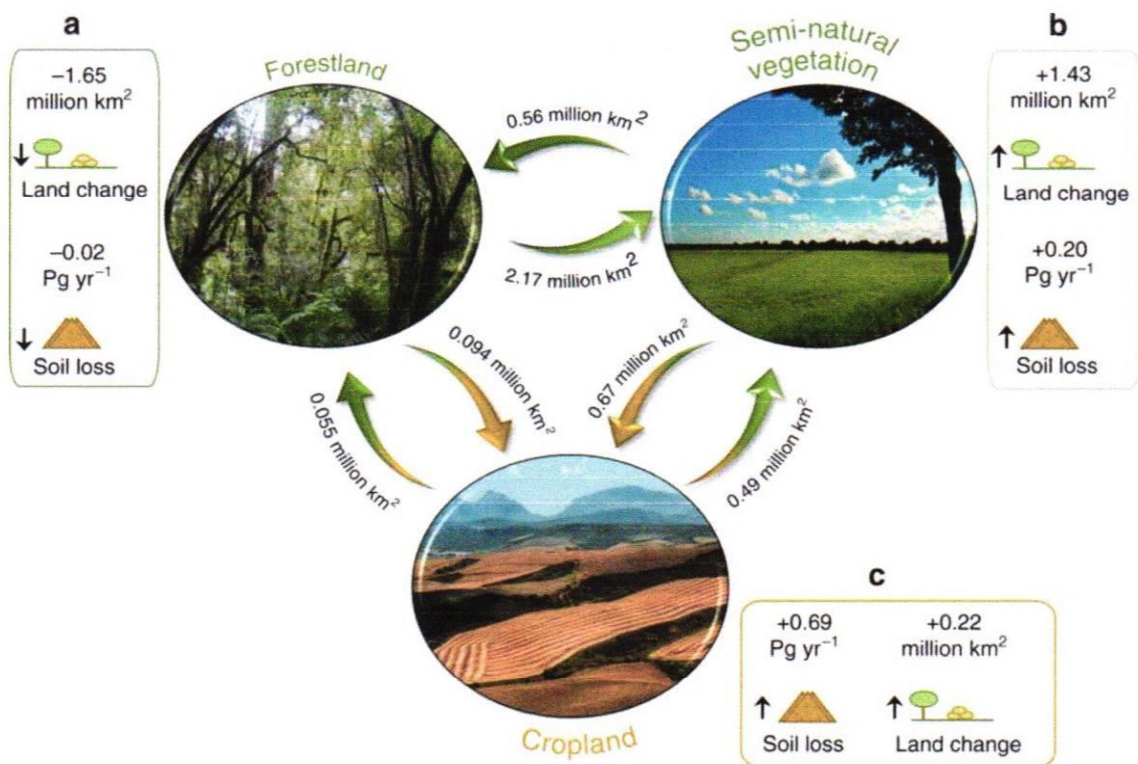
a

–1.65 million km$^2$

↓ Land change

–0.02 Pg yr$^{-1}$

↓ Soil loss

Forestland

Semi-natural vegetation

b

+1.43 million km$^2$

↑ Land change

+0.20 Pg yr$^{-1}$

↑ Soil loss

0.56 million km$^2$

2.17 million km$^2$

0.094 million km$^2$

0.67 million km$^2$

0.055 million km$^2$

0.49 million km$^2$

Cropland

c

+0.69 Pg yr$^{-1}$

↑ Soil loss

+0.22 million km$^2$

↑ Land change